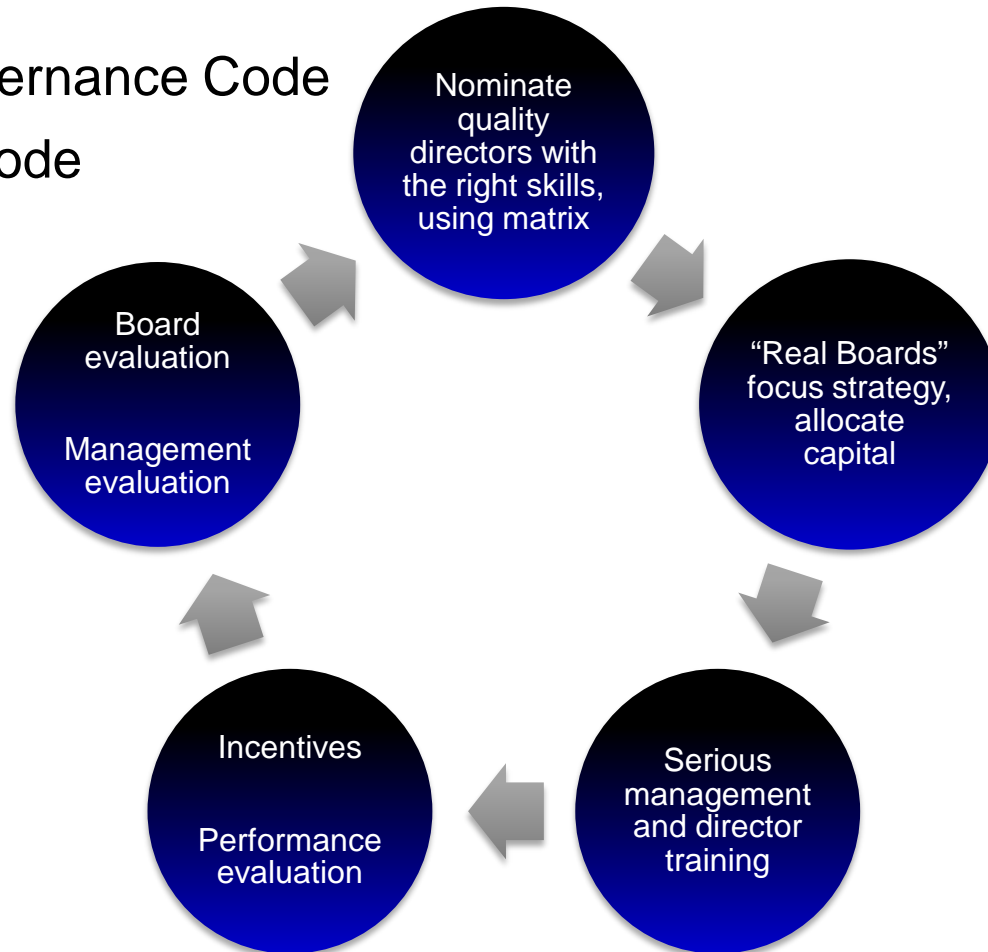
ernance Code
ode

Nominate quality directors with the right skills, using matrix

"Real Boards" focus strategy, allocate capital

Serious management and director training

Incentives

Performance evaluation

Board evaluation

Management evaluation